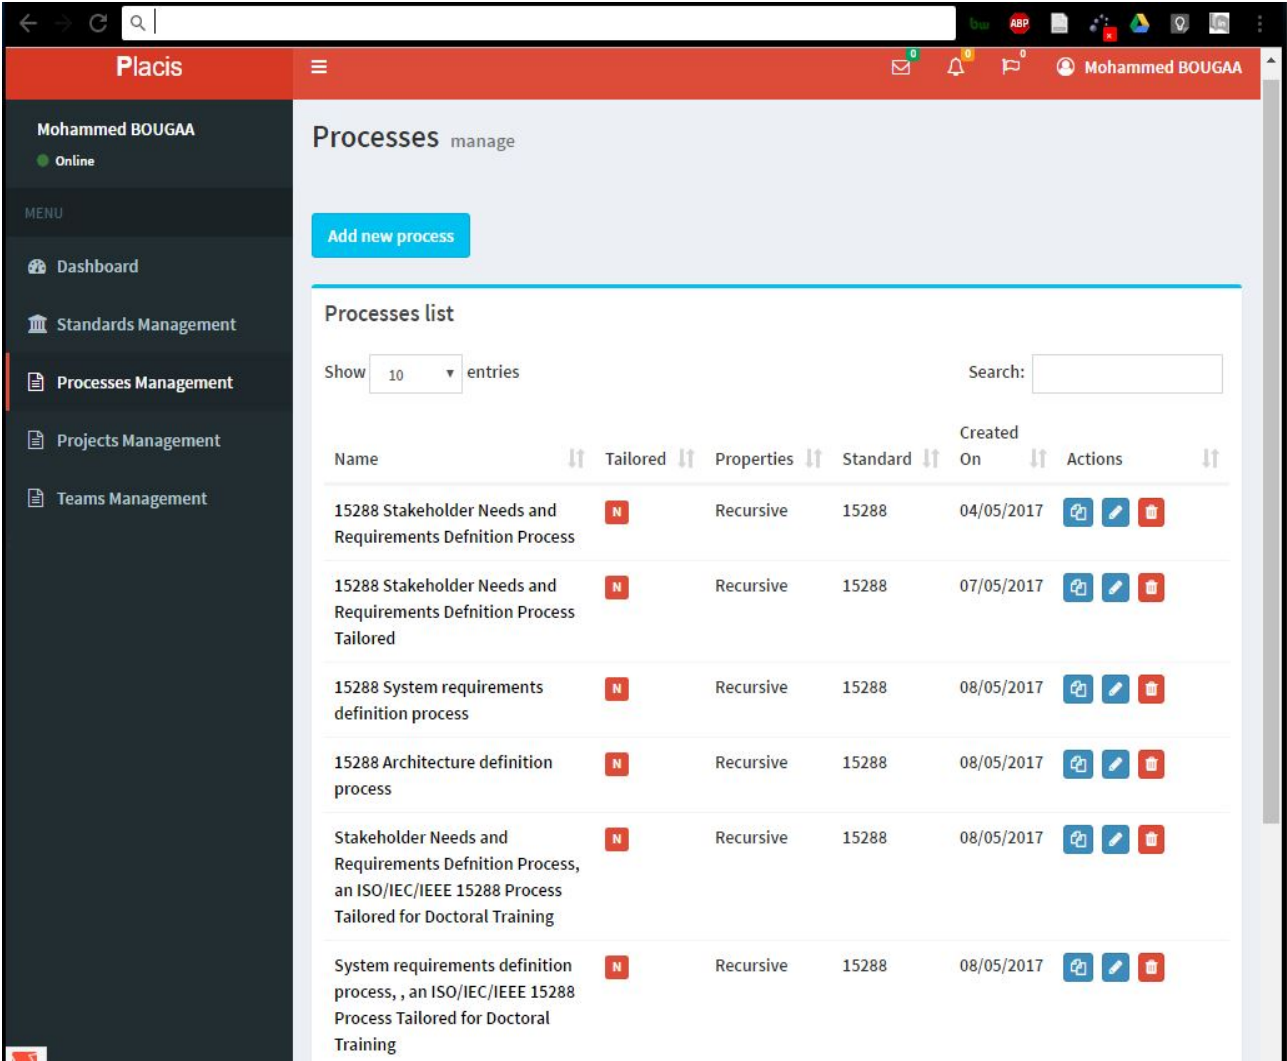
bw ABP

Placis

0 0 0

Mohammed BOUGAA

Mohammed BOUGAA
Online

MENU

Dashboard

Standards Management

Processes Management

Projects Management

Teams Management

Processes manage

Add new process

Processes list

Show 10 entries

Search:

| Name | Tailored | Properties | Standard | Created On | Actions |
|---|---|---|---|---|---|
| 15288 Stakeholder Needs and Requirements Defnition Process | N | Recursive | 15288 | 04/05/2017 | |
| 15288 Stakeholder Needs and Requirements Defnition Process Tailored | N | Recursive | 15288 | 07/05/2017 | |
| 15288 System requirements definition process | N | Recursive | 15288 | 08/05/2017 | |
| 15288 Architecture definition process | N | Recursive | 15288 | 08/05/2017 | |
| Stakeholder Needs and Requirements Defnition Process, an ISO/IEC/IEEE 15288 Process Tailored for Doctoral Training | N | Recursive | 15288 | 08/05/2017 | |
| System requirements definition process, , an ISO/IEC/IEEE 15288 Process Tailored for Doctoral Training | N | Recursive | 15288 | 08/05/2017 | |